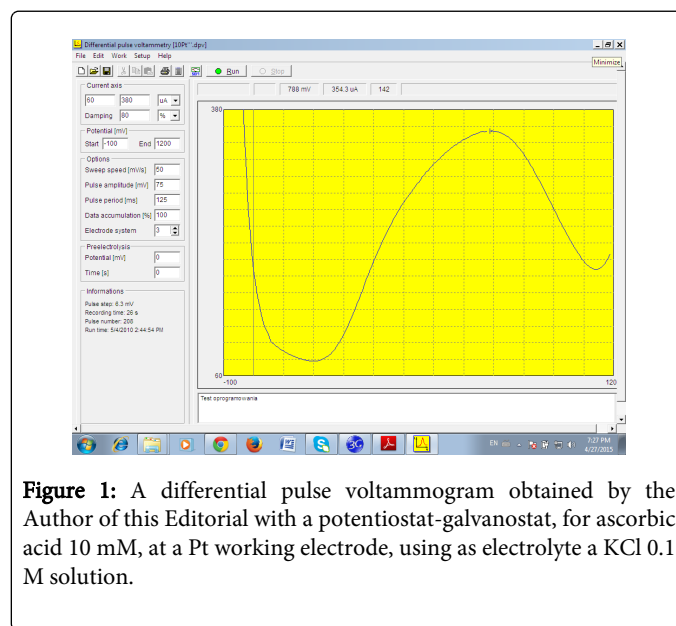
Differential pulse voltammetry [10Pt*.dpv]
File Edit Work Setup Help
Run Stop
Minimize
Current axis
60 380 uA
Damping 80 %
Potential [mV]
Start -100 End 1200
Options
Sweep speed [mV/s] 50
Pulse amplitude [mV] 75
Pulse period [ms] 125
Data accumulation [%] 100
Electrode system 3
Preelectrolysis
Potential [mV] 0
Time [s] 0
Informations
Pulse step: 6.3 mV
Recording time: 26 s
Pulse number: 208
Run time: 5/4/2010 2:44:54 PM
788 mV 354.3 uA 142
380
60
-100
120
Test oprogramowania
EN
7:27 PM
4/27/2015

Figure 1: A differential pulse voltammogram obtained by the Author of this Editorial with a potentiostat-galvanostat, for ascorbic acid 10 mM, at a Pt working electrode, using as electrolyte a KCl 0.1 M solution.